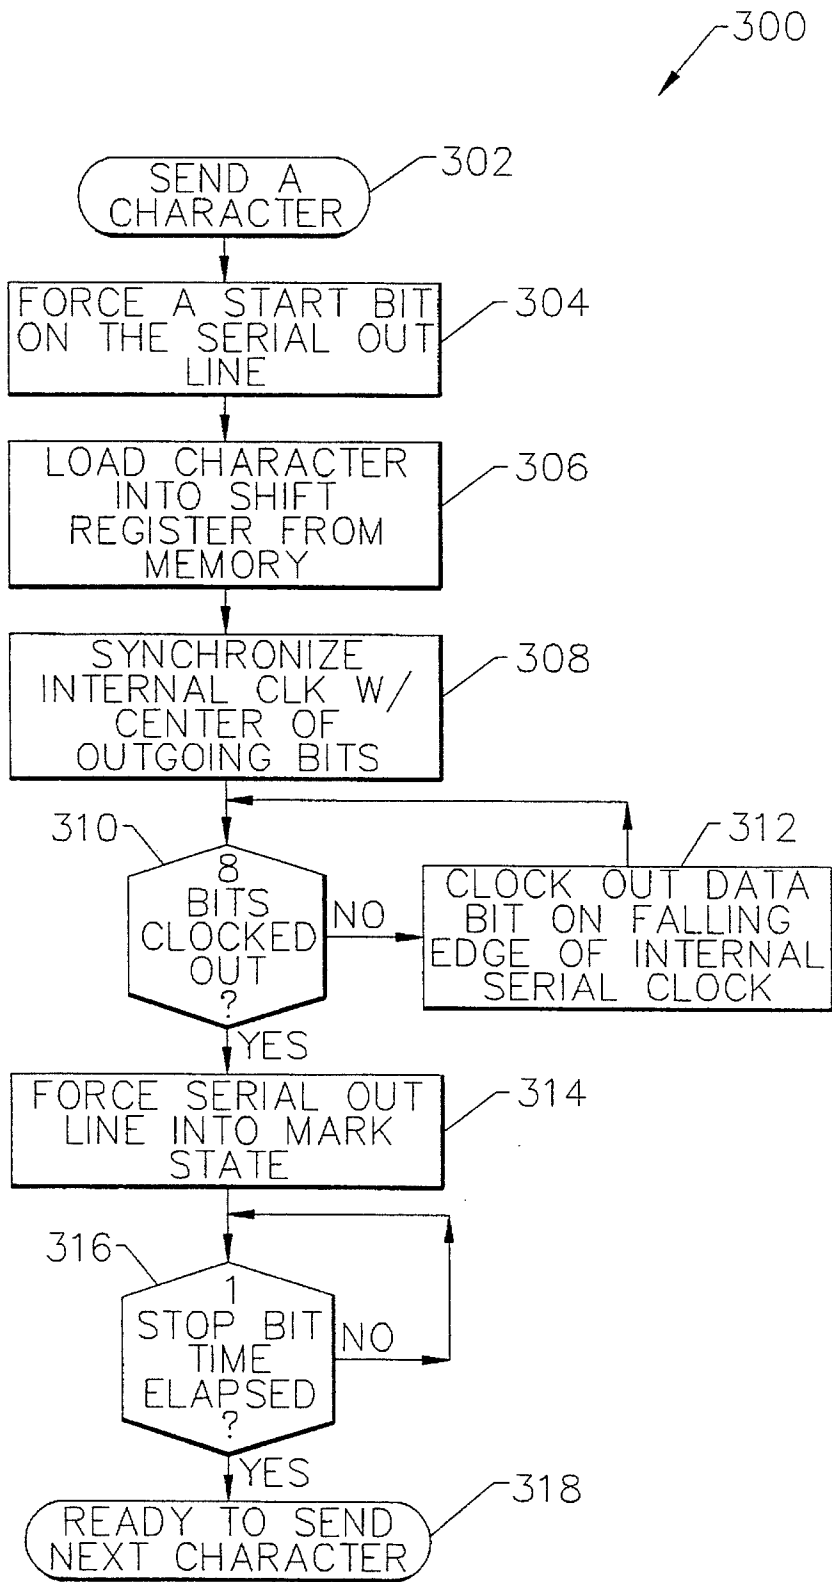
300

SEND A CHARACTER

302

FORCE A START BIT ON THE SERIAL OUT LINE

304

LOAD CHARACTER INTO SHIFT REGISTER FROM MEMORY

306

SYNCHRONIZE INTERNAL CLK W/ CENTER OF OUTGOING BITS

308

310

8 BITS CLOCKED OUT ?

NO

CLOCK OUT DATA BIT ON FALLING EDGE OF INTERNAL SERIAL CLOCK

312

YES

FORCE SERIAL OUT LINE INTO MARK STATE

314

316

1 STOP BIT TIME ELAPSED ?

NO

YES

READY TO SEND NEXT CHARACTER

318